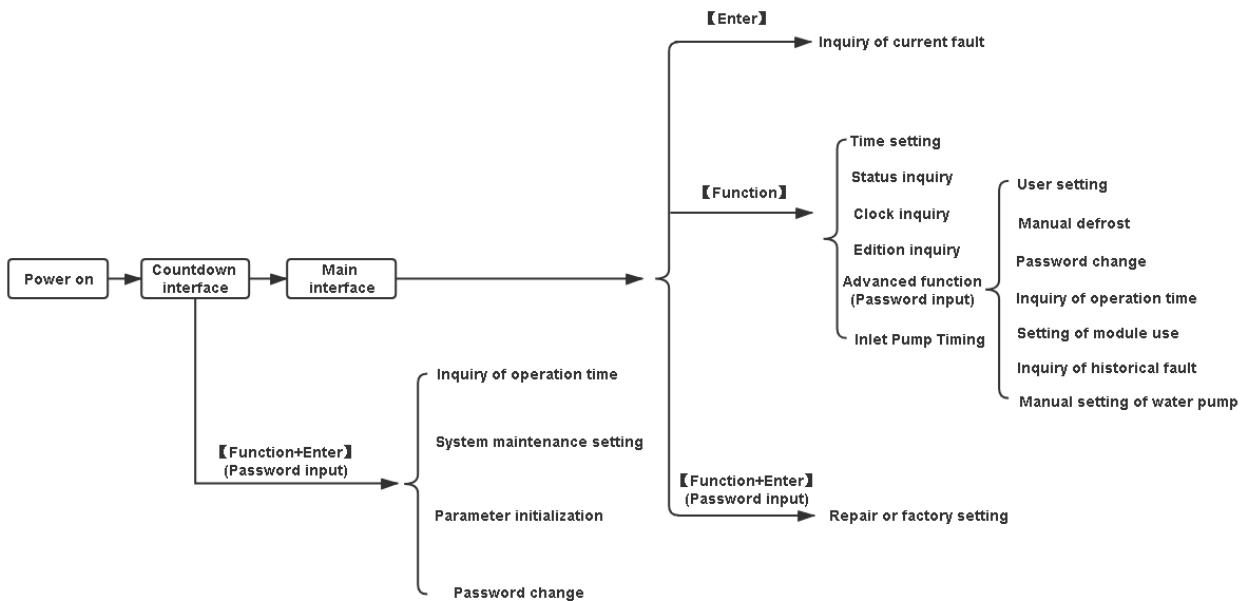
Power on

Countdown interface

Main interface

【Enter】

Inquiry of current fault

【Function】

Time setting

Status inquiry

Clock inquiry

Edition inquiry

Advanced function (Password input)

Inlet Pump Timing

User setting

Manual defrost

Password change

Inquiry of operation time

Setting of module use

Inquiry of historical fault

Manual setting of water pump

【Function+Enter】 (Password input)

Repair or factory setting

【Function+Enter】 (Password input)

Inquiry of operation time

System maintenance setting

Parameter initialization

Password change